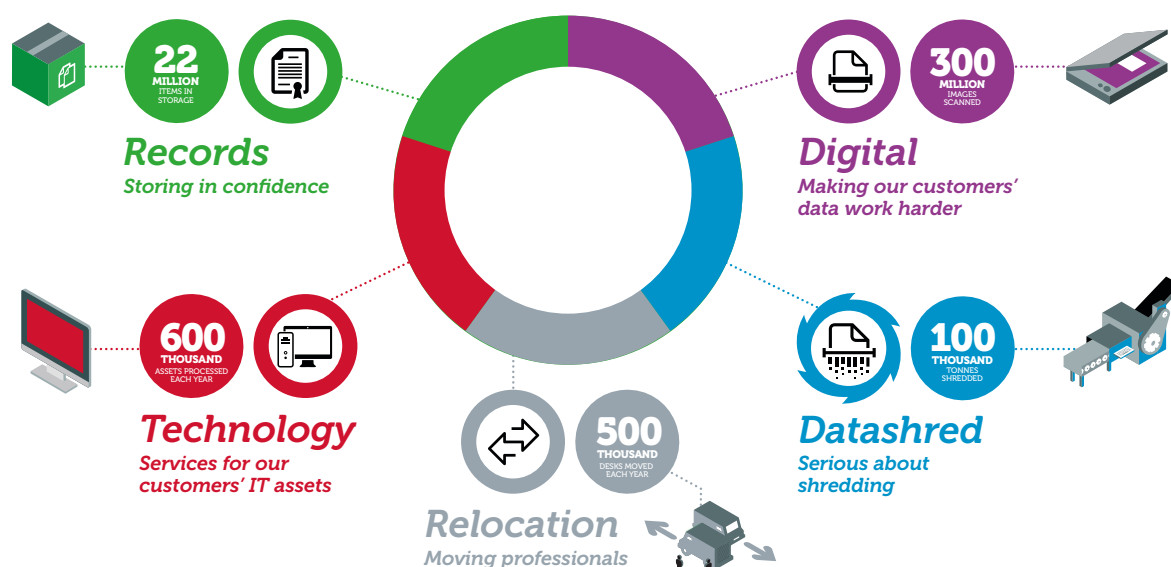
22
MILLION
ITEMS IN STORAGE

Records
Storing in confidence

300
MILLION
IMAGES SCANNED

Digital
Making our customers' data work harder

600
THOUSAND
ASSETS PROCESSED EACH YEAR

Technology
Services for our customers' IT assets

100
THOUSAND
TONNES SHREDDED

Datashred
Serious about shredding

500
THOUSAND
DESKS MOVED EACH YEAR

Relocation
Moving professionals